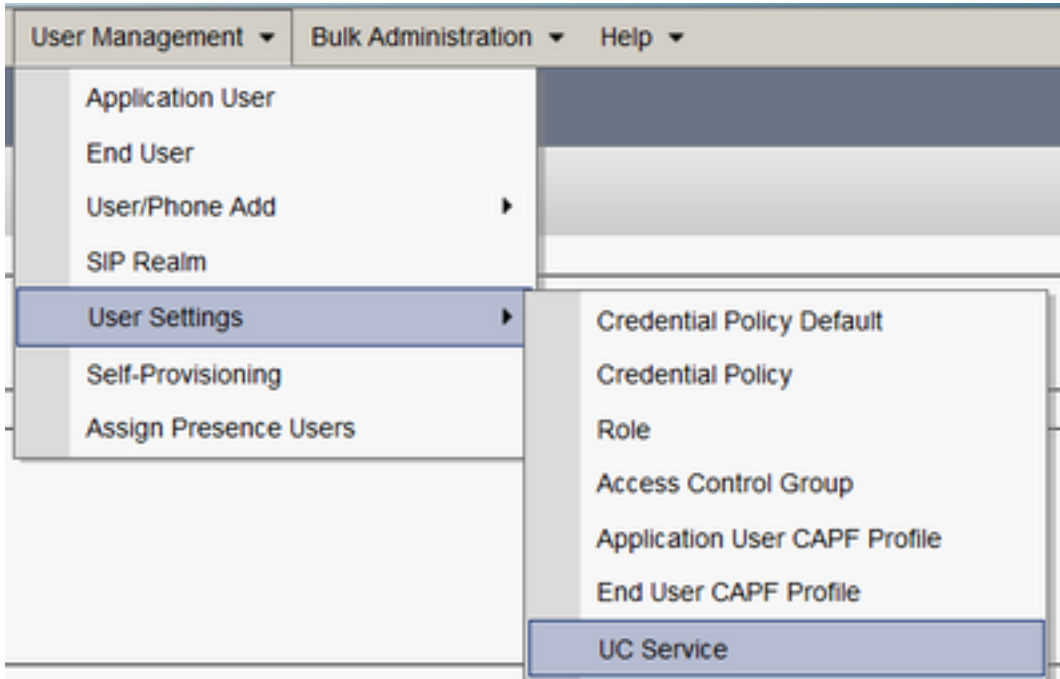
User Management ▾ Bulk Administration ▾ Help ▾

Application User
End User
User/Phone Add ▸
SIP Realm
User Settings ▸
Self-Provisioning
Assign Presence Users

Credential Policy Default
Credential Policy
Role
Access Control Group
Application User CAPF Profile
End User CAPF Profile
UC Service